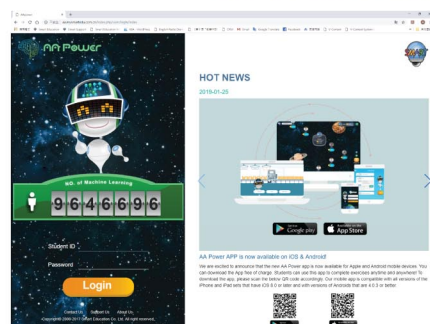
AA Power

NO. of Machine Learning

9646696

Student ID

Password

Login

Contact Us Support Us About Us

Copyright 2009-2017 Smart Education Co. Ltd. All right reserved.

HOT NEWS

2019-01-25

Google play

App Store

AA Power APP is now available on IOS & Android!

We are excited to announce that the new AA Power app is now available for Apple and Android mobile devices. You can download the App free of charge. Students can use this app to complete exercises anytime and anywhere! To download the app, please scan the below QR code accordingly. Our mobile app is compatible with all versions of the iPhone and iPad sets that have iOS 8.0 or later and with versions of Androids that are 4.0.3 or better.